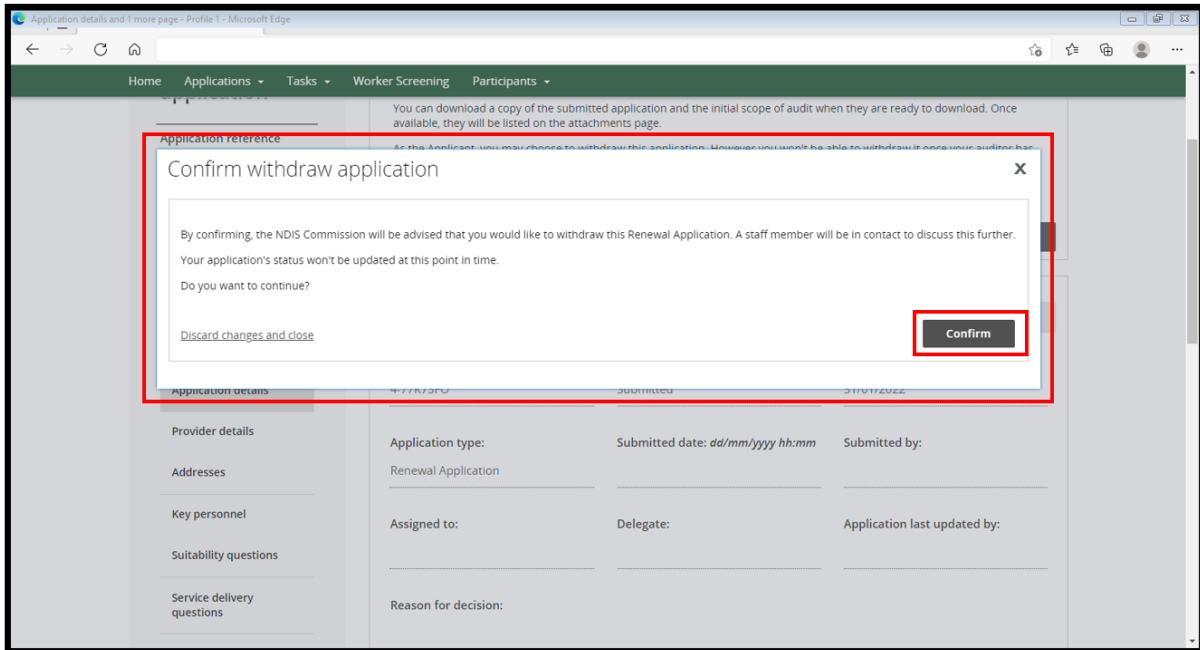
Application details and 1 more page - Profile 1 - Microsoft Edge

Home Applications Tasks Worker Screening Participants

Application reference

You can download a copy of the submitted application and the initial scope of audit when they are ready to download. Once available, they will be listed on the attachments page.

Confirm withdraw application

By confirming, the NDIS Commission will be advised that you would like to withdraw this Renewal Application. A staff member will be in contact to discuss this further.

Your application's status won't be updated at this point in time.

Do you want to continue?

Discard changes and close

Confirm

Application details

Provider details

Addresses

Key personnel

Suitability questions

Service delivery questions

Application type:

Renewal Application

Submitted date: dd/mm/yyyy hh:mm

Submitted by:

Assigned to:

Delegate:

Application last updated by:

Reason for decision: